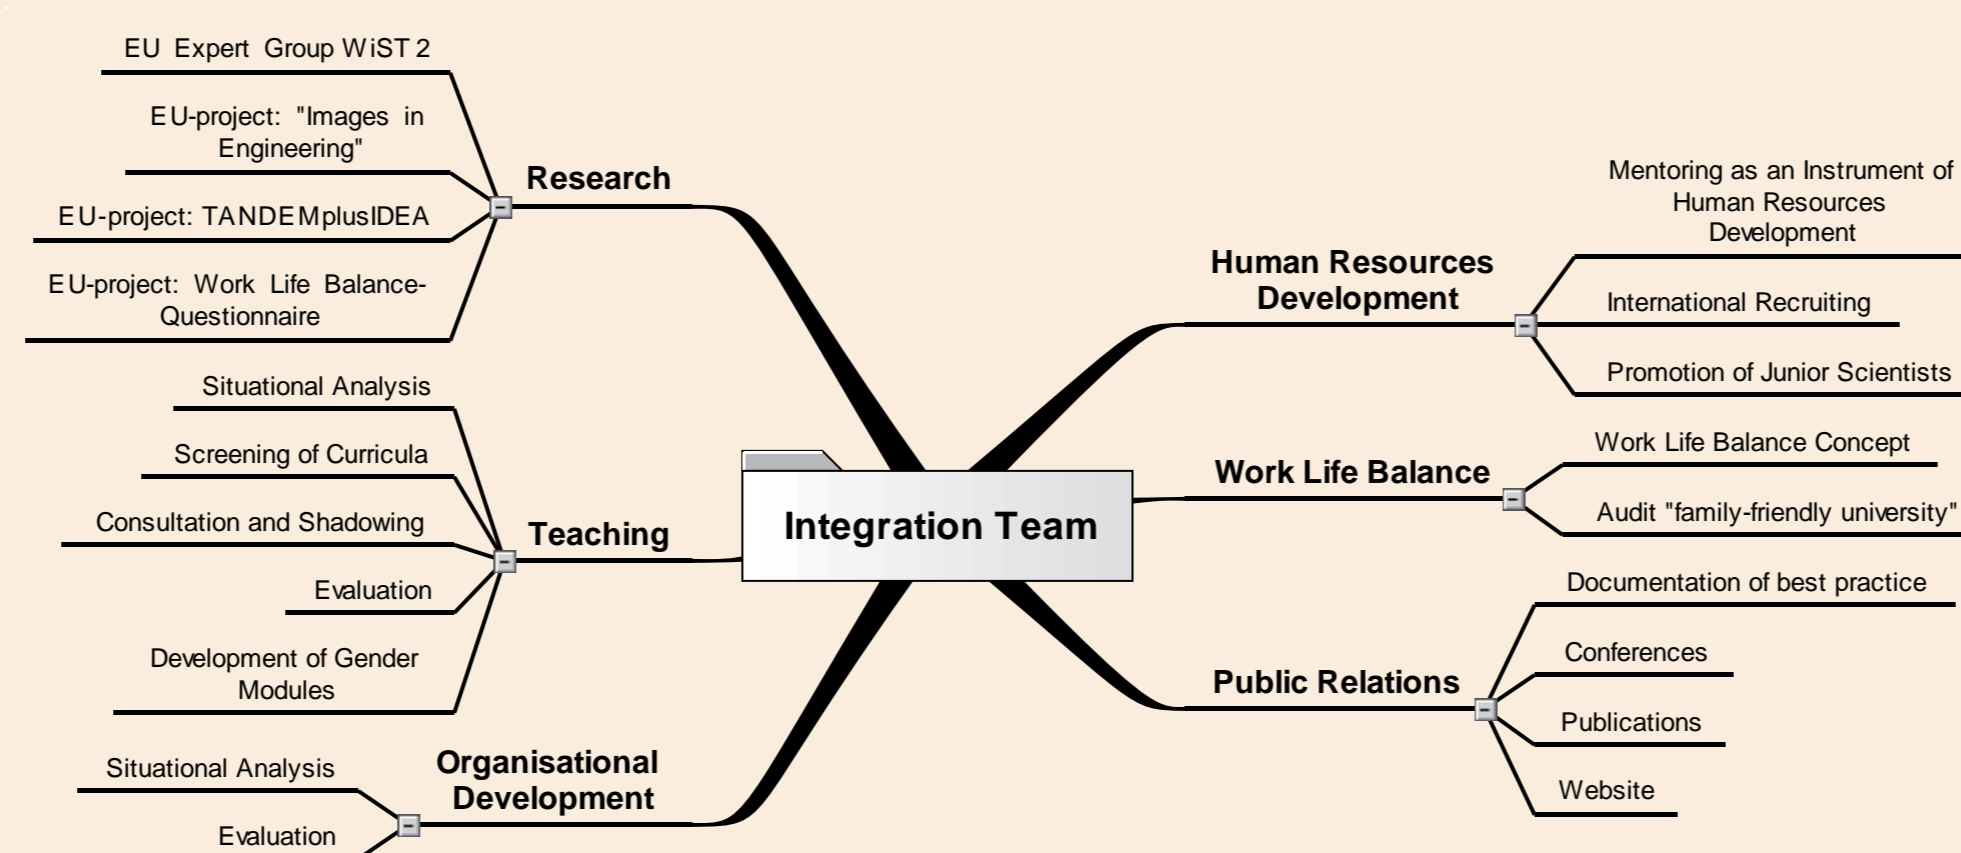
Integration Team

Research

EU Expert Group WiST 2

EU-project: "Images in Engineering"

EU-project: TANDEMplusIDEA

EU-project: Work Life Balance-Questionnaire

Teaching

Situational Analysis

Screening of Curricula

Consultation and Shadowing

Evaluation

Development of Gender Modules

Organisational Development

Situational Analysis

Evaluation

Human Resources Development

Mentoring as an Instrument of Human Resources Development

International Recruiting

Promotion of Junior Scientists

Work Life Balance

Work Life Balance Concept

Audit "family-friendly university"

Public Relations

Documentation of best practice

Conferences

Publications

Website